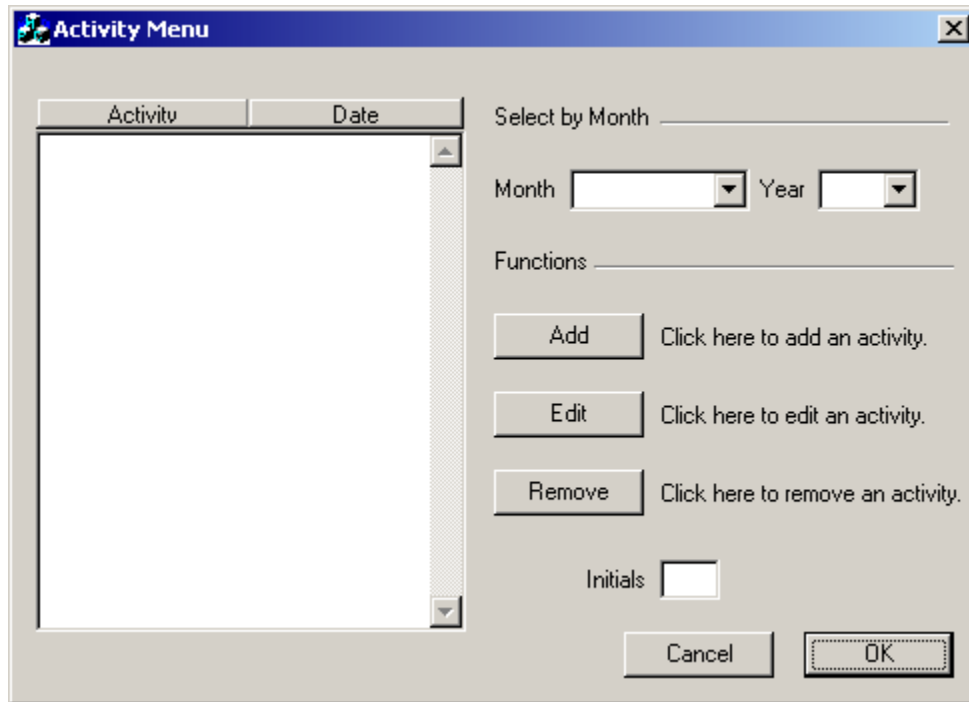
Activity Menu

| Activity | Date |
|---|---|

Select by Month

Month Year

Functions

Add Click here to add an activity.

Edit Click here to edit an activity.

Remove Click here to remove an activity.

Initials

Cancel OK